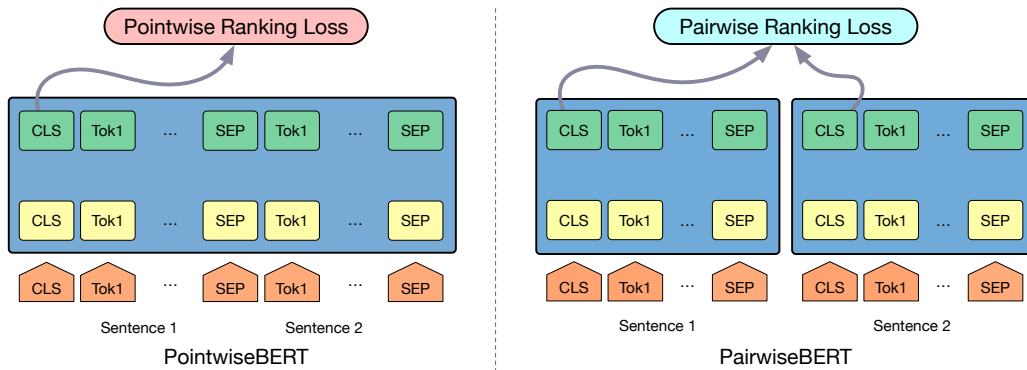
Pointwise Ranking Loss

CLS Tok1 ... SEP Tok1 ... SEP

CLS Tok1 ... SEP Tok1 ... SEP

CLS Tok1 ... SEP Tok1 ... SEP

Sentence 1 Sentence 2

PointwiseBERT

Pairwise Ranking Loss

CLS Tok1 ... SEP CLS Tok1 ... SEP

CLS Tok1 ... SEP CLS Tok1 ... SEP

CLS Tok1 ... SEP CLS Tok1 ... SEP

Sentence 1 Sentence 2

PairwiseBERT